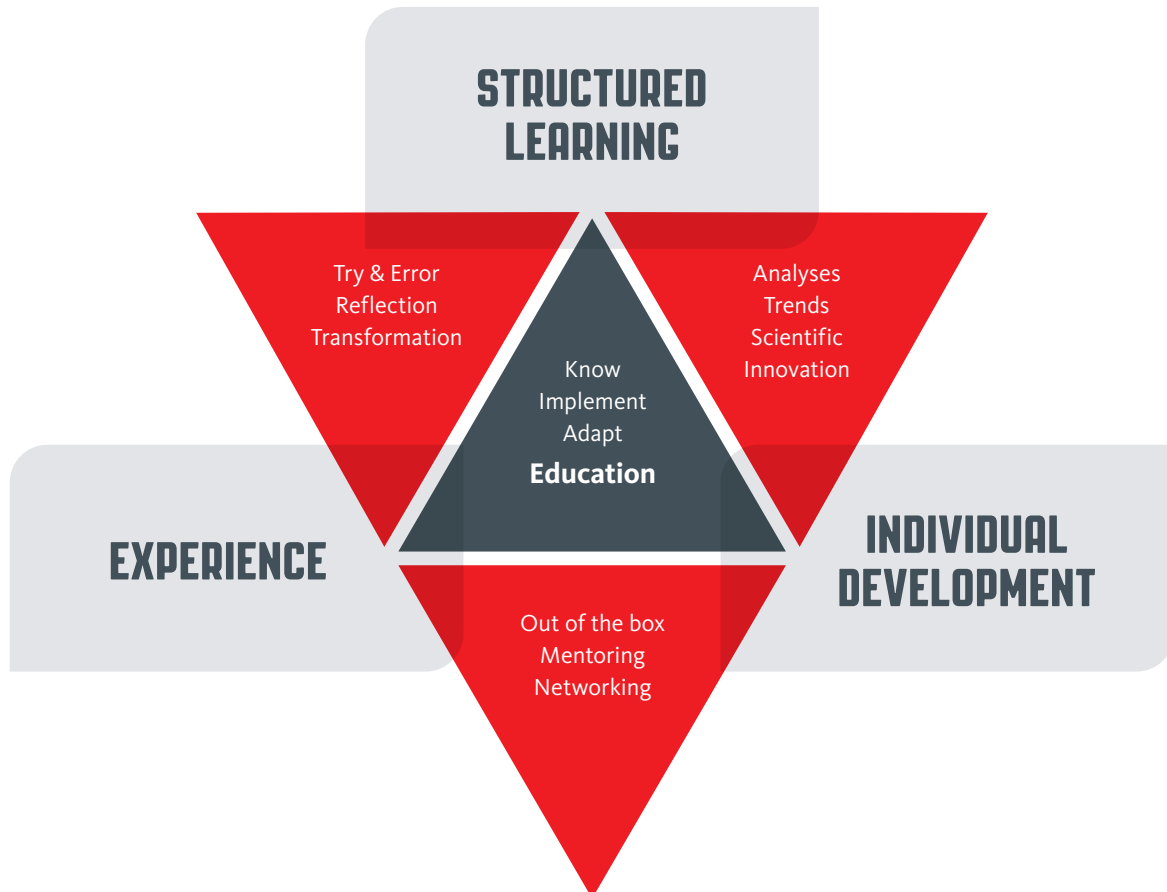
STRUCTURED LEARNING

Try & Error
Reflection
Transformation

Analyses
Trends
Scientific
Innovation

Know
Implement
Adapt
**Education**

EXPERIENCE

INDIVIDUAL DEVELOPMENT

Out of the box
Mentoring
Networking